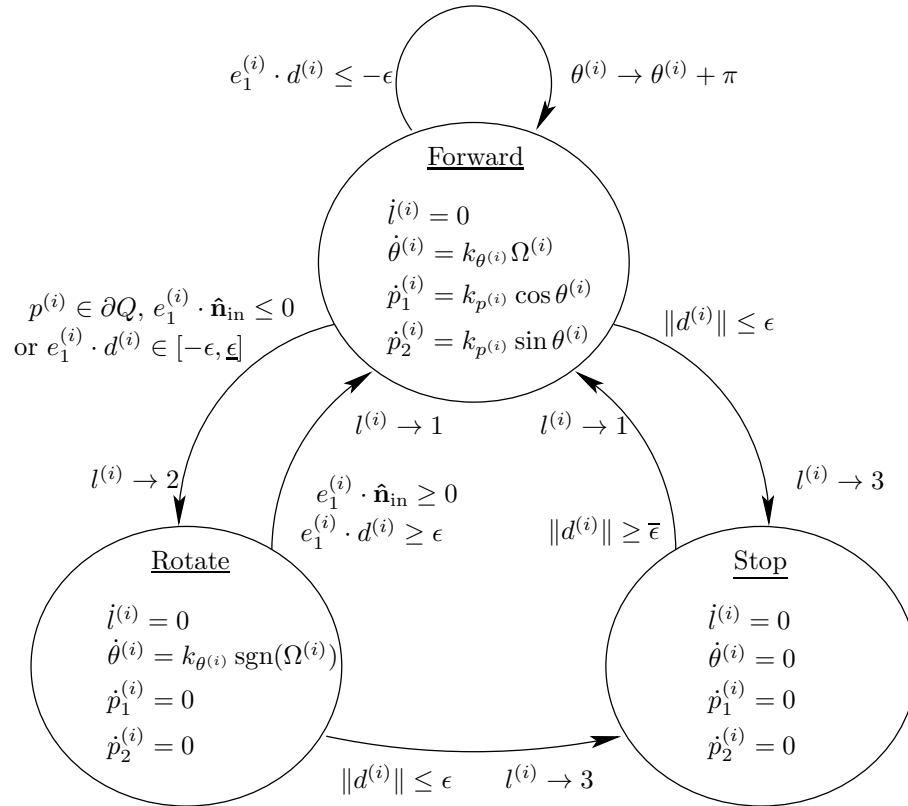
$e_1^{(i)} \cdot d^{(i)} \leq -\epsilon$

$\theta^{(i)} \to \theta^{(i)} + \pi$

Forward

$\dot{l}^{(i)} = 0$
$\dot{\theta}^{(i)} = k_{\theta^{(i)}} \Omega^{(i)}$
$\dot{p}_1^{(i)} = k_{p^{(i)}} \cos\theta^{(i)}$
$\dot{p}_2^{(i)} = k_{p^{(i)}} \sin\theta^{(i)}$

$p^{(i)} \in \partial Q,\, e_1^{(i)} \cdot \hat{\mathbf{n}}_{\text{in}} \leq 0$
or $e_1^{(i)} \cdot d^{(i)} \in [-\epsilon, \underline{\epsilon}]$

$\|d^{(i)}\| \leq \epsilon$

$l^{(i)} \to 1$

$l^{(i)} \to 1$

$l^{(i)} \to 2$

$e_1^{(i)} \cdot \hat{\mathbf{n}}_{\text{in}} \geq 0$
$e_1^{(i)} \cdot d^{(i)} \geq \epsilon$

$\|d^{(i)}\| \geq \overline{\epsilon}$

$l^{(i)} \to 3$

Rotate

$\dot{l}^{(i)} = 0$
$\dot{\theta}^{(i)} = k_{\theta^{(i)}} \operatorname{sgn}(\Omega^{(i)})$
$\dot{p}_1^{(i)} = 0$
$\dot{p}_2^{(i)} = 0$

Stop

$\dot{l}^{(i)} = 0$
$\dot{\theta}^{(i)} = 0$
$\dot{p}_1^{(i)} = 0$
$\dot{p}_2^{(i)} = 0$

$\|d^{(i)}\| \leq \epsilon$

$l^{(i)} \to 3$